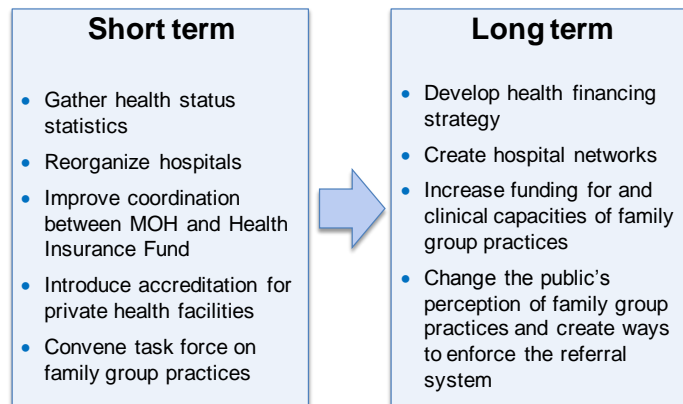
Short term

- Gather health status statistics
- Reorganize hospitals
- Improve coordination between MOH and Health Insurance Fund
- Introduce accreditation for private health facilities
- Convene task force on family group practices

Long term

- Develop health financing strategy
- Create hospital networks
- Increase funding for and clinical capacities of family group practices
- Change the public's perception of family group practices and create ways to enforce the referral system